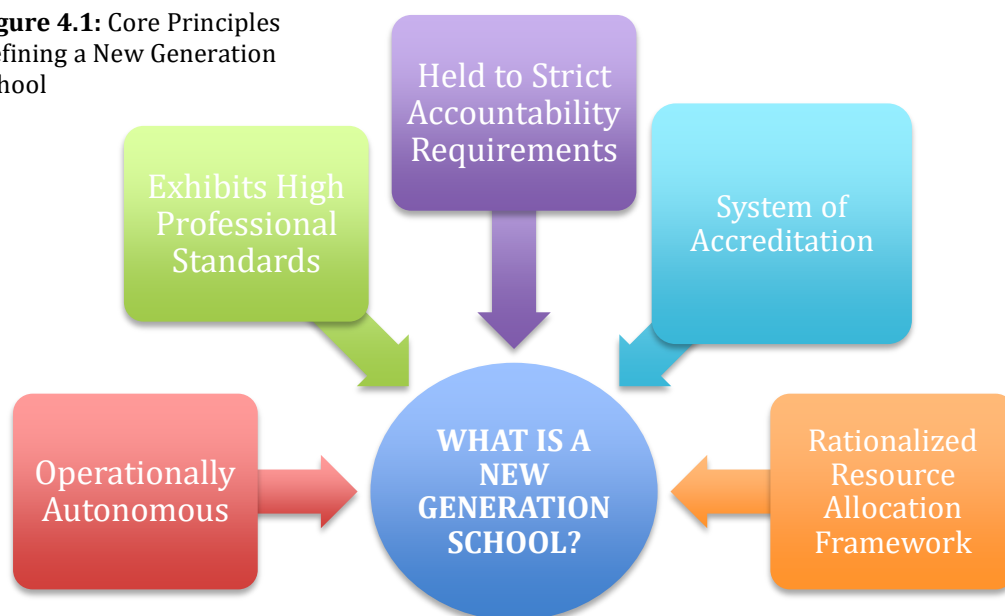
gure 4.1: Core Principles efining a New Generation hool

Held to Strict Accountability Requirements

Exhibits High Professional Standards

System of Accreditation

Operationally Autonomous

WHAT IS A NEW GENERATION SCHOOL?

Rationalized Resource Allocation Framework